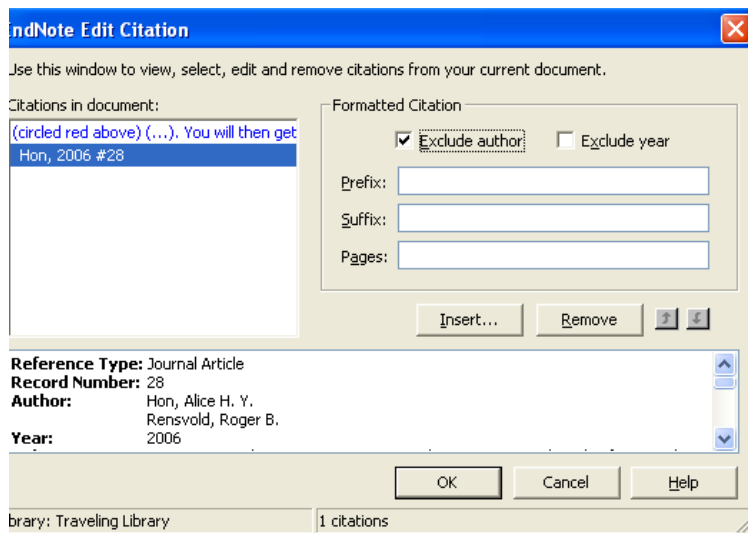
ndNote Edit Citation

Jse this window to view, select, edit and remove citations from your current document.

Citations in document:

(circled red above) (...). You will then get

Hon, 2006 #28

Formatted Citation

Exclude author

Exclude year

Prefix:

Suffix:

Pages:

Insert...

Remove

Reference Type: Journal Article
Record Number: 28
Author: Hon, Alice H. Y.
Rensvold, Roger B.
Year: 2006

OK

Cancel

Help

brary: Traveling Library

1 citations